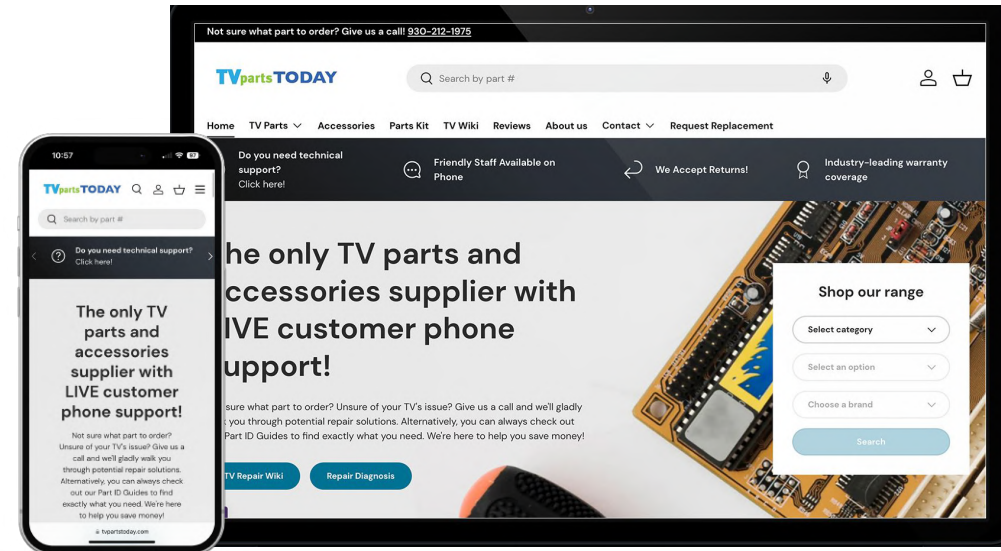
Not sure what part to order? Give us a call! 930-212-1975

TVpartsTODAY

Search by part #

Home TV Parts Accessories Parts Kit TV Wiki Reviews About us Contact Request Replacement

Do you need technical support? Click here!

Friendly Staff Available on Phone

We Accept Returns!

Industry-leading warranty coverage

he only TV parts and ccessories supplier with LIVE customer phone upport!

sure what part to order? Unsure of your TV's issue? Give us a call and we'll gladly you through potential repair solutions. Alternatively, you can always check out Part ID Guides to find exactly what you need. We're here to help you save money!

TV Repair Wiki

Repair Diagnosis

Shop our range

Select category

Select an option

Choose a brand

Search

10:57

TVpartsTODAY

Search by part #

Do you need technical support? Click here!

The only TV parts and accessories supplier with LIVE customer phone support!

Not sure what part to order? Unsure of your TV's issue? Give us a call and we'll gladly walk you through potential repair solutions. Alternatively, you can always check out our Part ID Guides to find exactly what you need. We're here to help you save money!

tvpartstoday.com